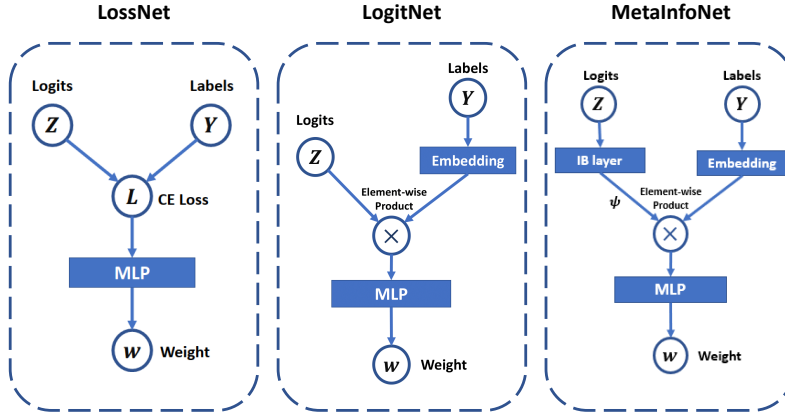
LossNet

Logits
Labels
$Z$
$Y$
$L$
CE Loss
MLP
$w$
Weight

LogitNet

Labels
$Y$
Logits
$Z$
Embedding
Element-wise Product
$\times$
MLP
$w$
Weight

MetaInfoNet

Logits
Labels
$Z$
$Y$
IB layer
Embedding
$\psi$
Element-wise Product
$\times$
MLP
$w$
Weight